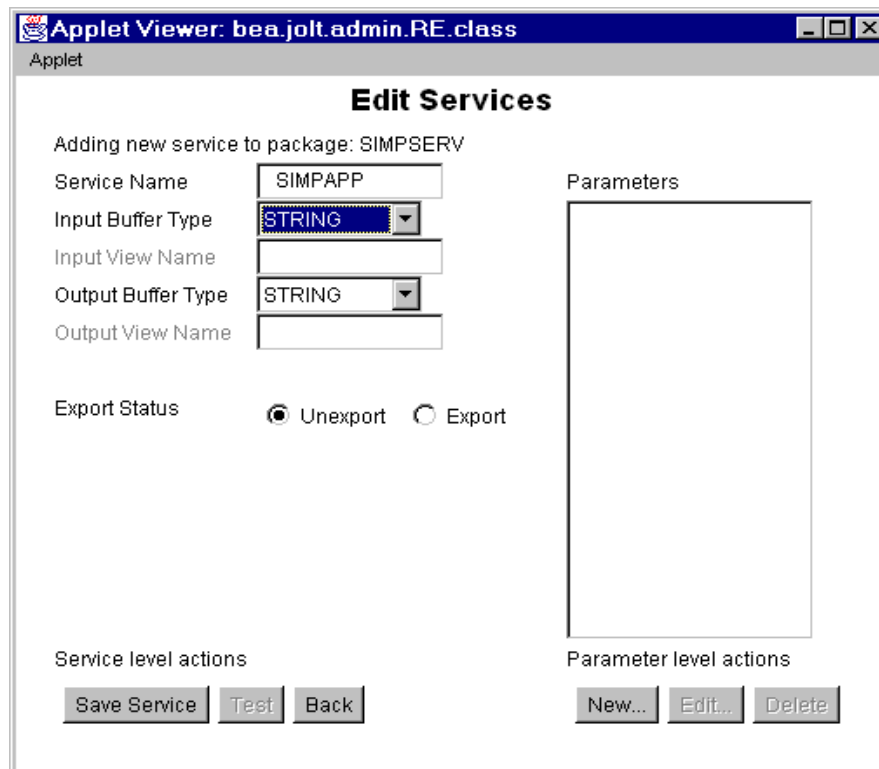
Applet Viewer: bea.jolt.admin.RE.class

Applet

Edit Services

Adding new service to package: SIMPSERV

Service Name SIMPAPP

Input Buffer Type STRING

Input View Name

Output Buffer Type STRING

Output View Name

Export Status

Unexport Export

Parameters

Service level actions

Save Service Test Back

Parameter level actions

New... Edit... Delete